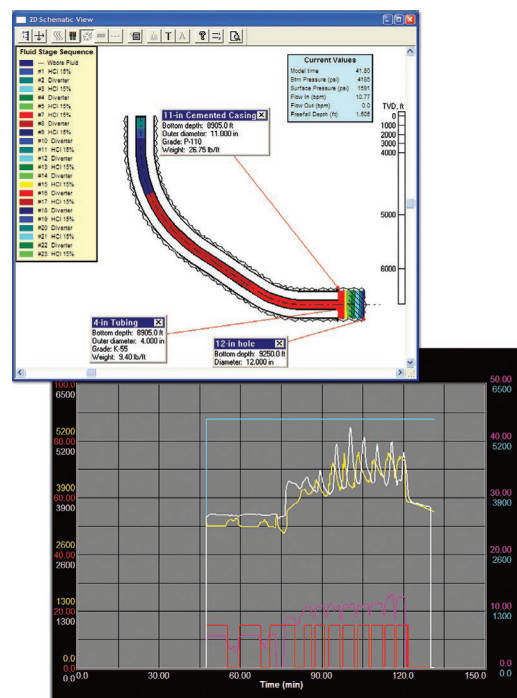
2D Schematic View

Fluid Stage Sequence
--- Wbore Fluid
#1 HCl 15%
#2 Diverter
#3 HCl 15%
#4 Diverter
#5 HCl 15%
#6 HCl 15%
#7 HCl 15%
#8 Diverter
#9 HCl 15%
#10 Diverter
#11 HCl 15%
#12 Diverter
#13 HCl 15%
#14 Diverter
#15 HCl 15%
#16 Diverter
#17 HCl 15%
#18 Diverter
#19 HCl 15%
#20 Diverter
#21 HCl 15%
#22 Diverter
#23 HCl 15%

Current Values
Model time 41.80
Btm Pressure (psi) 4165
Surface Pressure (psi) 1591
Flow In (bpm) 10.77
Flow Out (bpm) 0.0
Freefall Depth (ft) 1,505

11-in Cemented Casing
Bottom depth: 8905.0 ft
Outer diameter: 11.000 in
Grade: P-110
Weight: 26.75 lb/ft

TVD, ft
0
1000
2000
3000
4000
5000
6000

4-in Tubing
Bottom depth: 8905.0 ft
Outer diameter: 4.000 in
Grade: K-55
Weight: 9.40 lb/ft

12-in hole
Bottom depth: 9250.0 ft
Diameter: 12.000 in

100.0
6500
5200
80.00
5200
3900
60.00
3900
2600
40.00
2600
1300
20.00
1300
0.0
0.0
0.0

50.00
6500
40.00
5200
30.00
3900
20.00
2600
10.00
1300
0.0
0.0

0.0 30.00 60.00 90.00 120.0 150.0
Time (min)